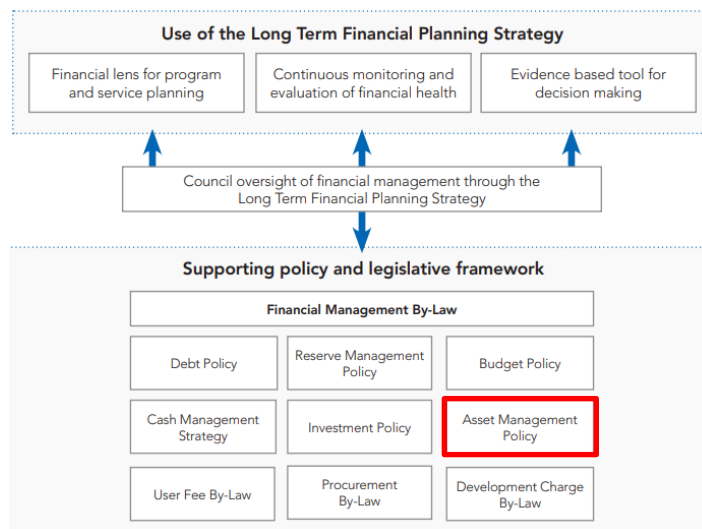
Use of the Long Term Financial Planning Strategy

Financial lens for program and service planning

Continuous monitoring and evaluation of financial health

Evidence based tool for decision making

Council oversight of financial management through the Long Term Financial Planning Strategy

Supporting policy and legislative framework

Financial Management By-Law

Debt Policy

Reserve Management Policy

Budget Policy

Cash Management Strategy

Investment Policy

Asset Management Policy

User Fee By-Law

Procurement By-Law

Development Charge By-Law